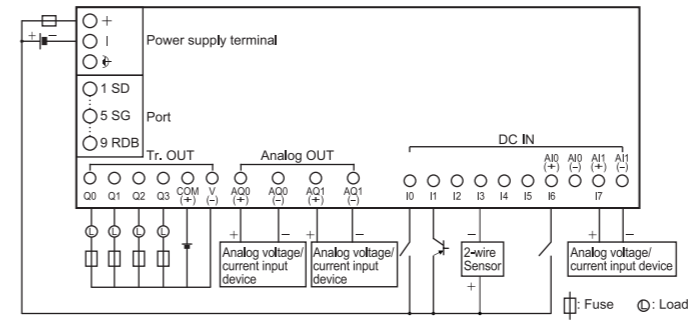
+ −
+
I
Power supply terminal
1 SD
5 SG
Port
9 RDB
Tr. OUT
Analog OUT
DC IN
Q0 Q1 Q2 Q3 COM (+) V (−)
AQ0 (+) AQ0 (−) AQ1 (+) AQ1 (−)
I0 I1 I2 I3 I4 I5 I6
AI0 (+) AI0 (−) AI1 (+) AI1 (−)
I7
L L L L
+ −
Analog voltage/ current input device
+ −
Analog voltage/ current input device
−
2-wire Sensor
+
+ −
Analog voltage/ current input device
: Fuse
L: Load